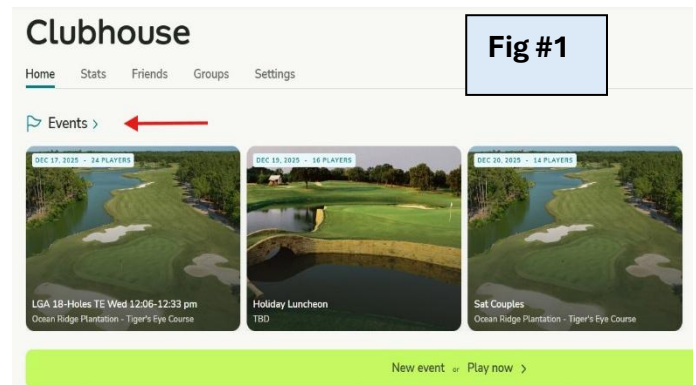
Clubhouse

Fig #1

Home Stats Friends Groups Settings

Events >

DEC 17, 2025 · 24 PLAYERS

LGA 18-Holes TE Wed 12:06-12:33 pm
Ocean Ridge Plantation - Tiger's Eye Course

DEC 19, 2025 · 16 PLAYERS

Holiday Luncheon
TBD

DEC 20, 2025 · 14 PLAYERS

Sat Couples
Ocean Ridge Plantation - Tiger's Eye Course

New event or Play now >